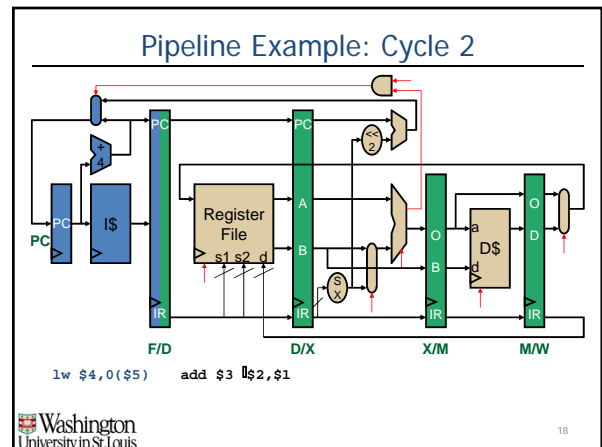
Pipeline Example: Cycle 2

PC

PC

I$

+

4

PC

Register File

s1 s2 d

IR

F/D

PC

A

B

IR

D/X

<<
2

S
X

O

B

IR

X/M

a

D$

d

O

D

IR

M/W

lw $4,0($5)    add $3 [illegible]$2,$1

Washington University in St Louis

18